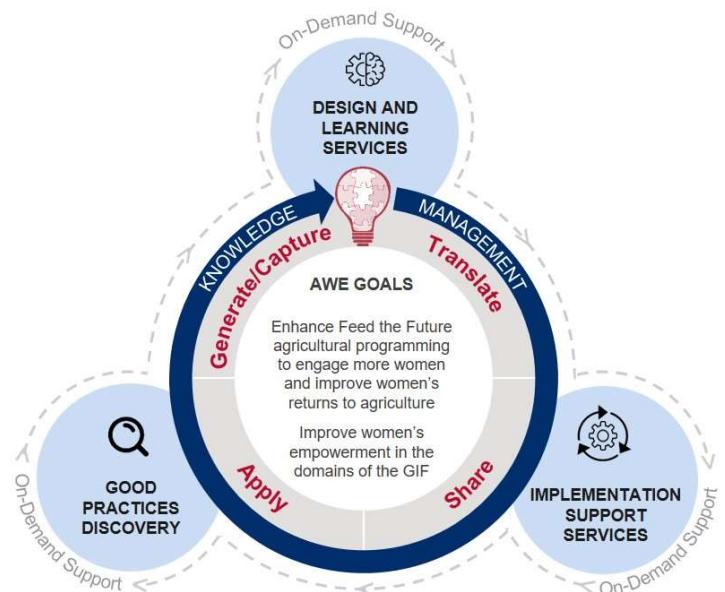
On-Demand Support

DESIGN AND LEARNING SERVICES

KNOWLEDGE MANAGEMENT

Generate/Capture

Translate

AWE GOALS

Enhance Feed the Future agricultural programming to engage more women and improve women's returns to agriculture

Improve women's empowerment in the domains of the GIF

Apply

Share

GOOD PRACTICES DISCOVERY

IMPLEMENTATION SUPPORT SERVICES

On-Demand Support

On-Demand Support